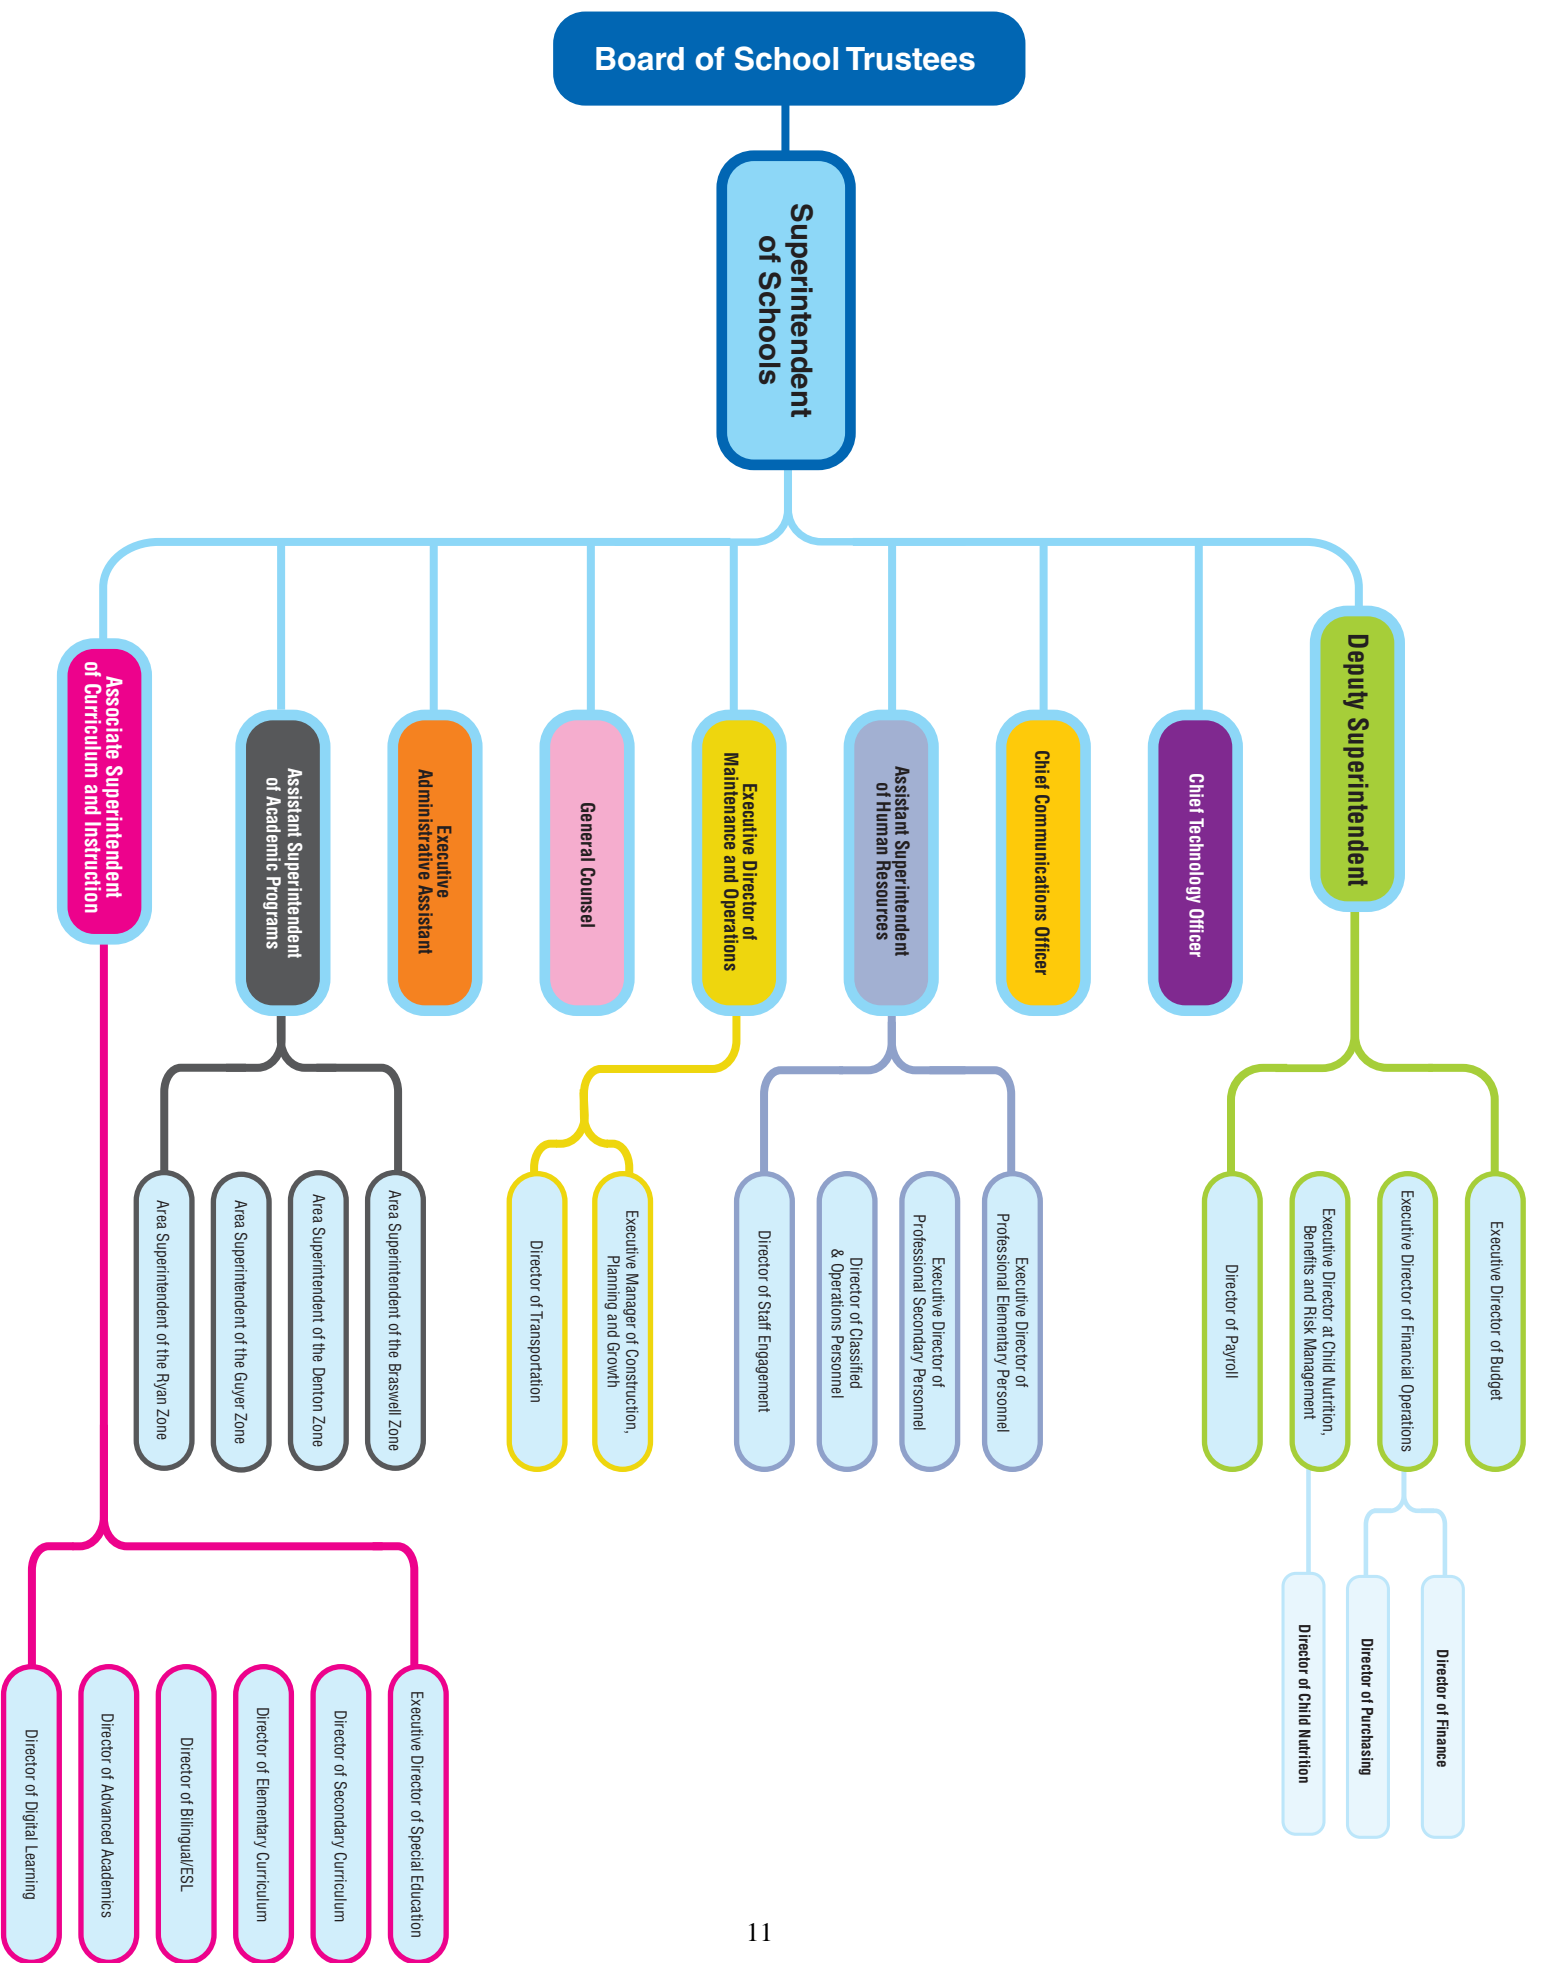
Board of School Trustees

Superintendent of Schools

Associate Superintendent of Curriculum and Instruction

Assistant Superintendent of Academic Programs

Executive Administrative Assistant

General Counsel

Executive Director of Maintenance and Operations

Assistant Superintendent of Human Resources

Chief Communications Officer

Chief Technology Officer

Deputy Superintendent

Area Superintendent of the Ryan Zone

Area Superintendent of the Guyer Zone

Area Superintendent of the Denton Zone

Area Superintendent of the Braswell Zone

Director of Transportation

Executive Manager of Construction, Planning and Growth

Director of Staff Engagement

Director of Classified & Operations Personnel

Executive Director of Professional Secondary Personnel

Executive Director of Professional Elementary Personnel

Director of Payroll

Executive Director at Child Nutrition, Benefits and Risk Management

Executive Director of Financial Operations

Executive Director of Budget

Director of Child Nutrition

Director of Purchasing

Director of Finance

Director of Digital Learning

Director of Advanced Academics

Director of Bilingual/ESL

Director of Elementary Curriculum

Director of Secondary Curriculum

Executive Director of Special Education

11